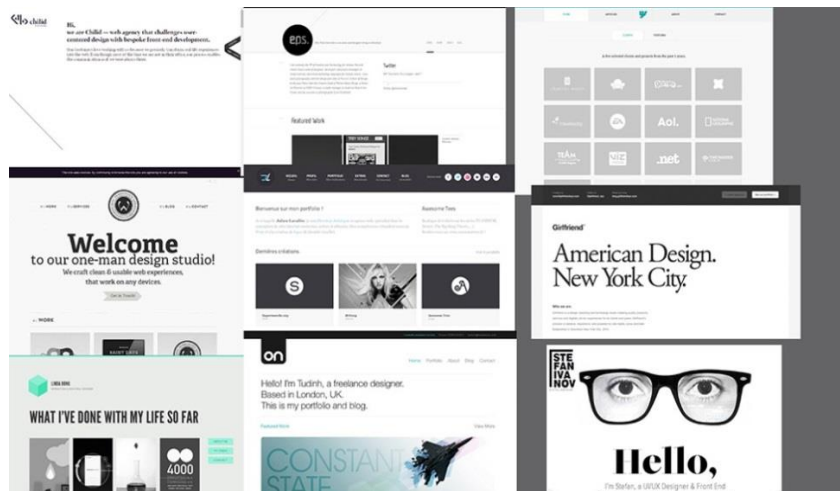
child

Hi,
we are Child — web agency that challenges user-centered design with bespoke front end development.

eps.

Twitter

Featured Work

Welcome
to our one-man design studio!
We craft clean & usable web experiences, that work on any devices.

WORK

WHAT I'VE DONE WITH MY LIFE SO FAR

4000

Bienvenue sur mon portfolio !

Awesome Tees

Dernières créations

Aol.

.net

TEAM

Giffriend

American Design.
New York City.

on

Home Portfolio About Blog Contact

Hello! I'm Tudinh, a freelance designer.
Based in London, UK.
This is my portfolio and blog.

Featured Work

View More

CONSTANT STATE

STE FAN IVA NOV

Hello,

I'm Stefan, a UI/UX Designer & Front End